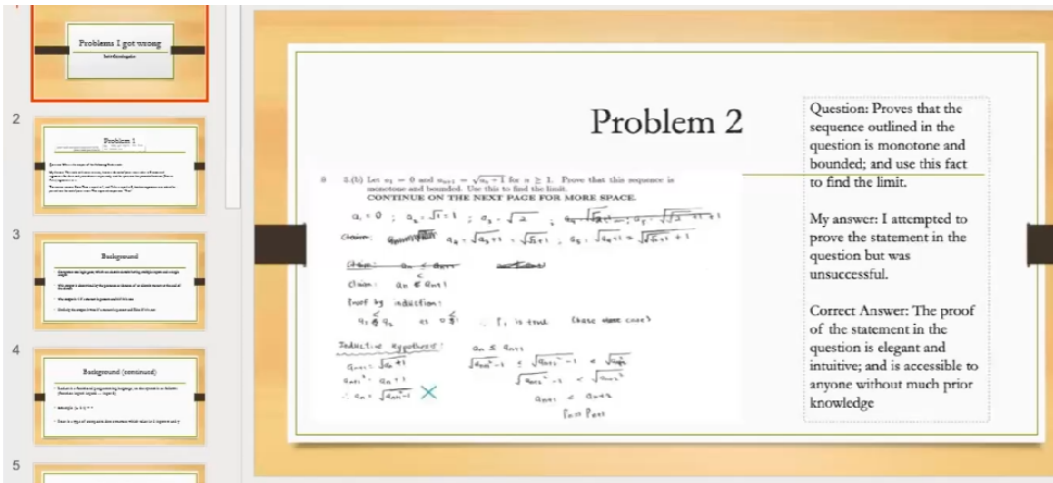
Problems I got wrong

2

Problem 1

3

Background

4

Background (continued)

5

Problem 2

8 (b) Let $a_1 = 0$ and $a_{n+1} = \sqrt{a_n + 1}$ for $n \geq 1$. Prove that this sequence is monotone and bounded. Use this to find the limit.
CONTINUE ON THE NEXT PAGE FOR MORE SPACE.

$a_1 = 0$ ; $a_2 = \sqrt{1} = 1$ ; $a_3 = \sqrt{2}$ ; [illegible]

Claim: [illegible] $a_4 = \sqrt{a_3+1} = \sqrt{\sqrt{2}+1}$ , $a_5 = \sqrt{a_4+1} = \sqrt{\sqrt{\sqrt{2}+1}+1}$

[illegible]

Claim: $a_n \leq a_{n+1}$

Proof by induction:

$a_1 \leq a_2$ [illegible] $P_1$ is true (base case)

Inductive hypothesis: $a_n \leq a_{n+1}$

$a_{n+1} = \sqrt{a_n+1}$ $\sqrt{a_{n}^2-1} \leq \sqrt{a_{n+1}^2-1}$

$a_{n+1}^2 = a_n + 1$

$\therefore a_n = \sqrt{a_{n+1}^2 - 1}$ X

$a_{n+1} \leq a_{n+2}$

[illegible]

Question: Proves that the sequence outlined in the question is monotone and bounded; and use this fact to find the limit.

My answer: I attempted to prove the statement in the question but was unsuccessful.

Correct Answer: The proof of the statement in the question is elegant and intuitive; and is accessible to anyone without much prior knowledge